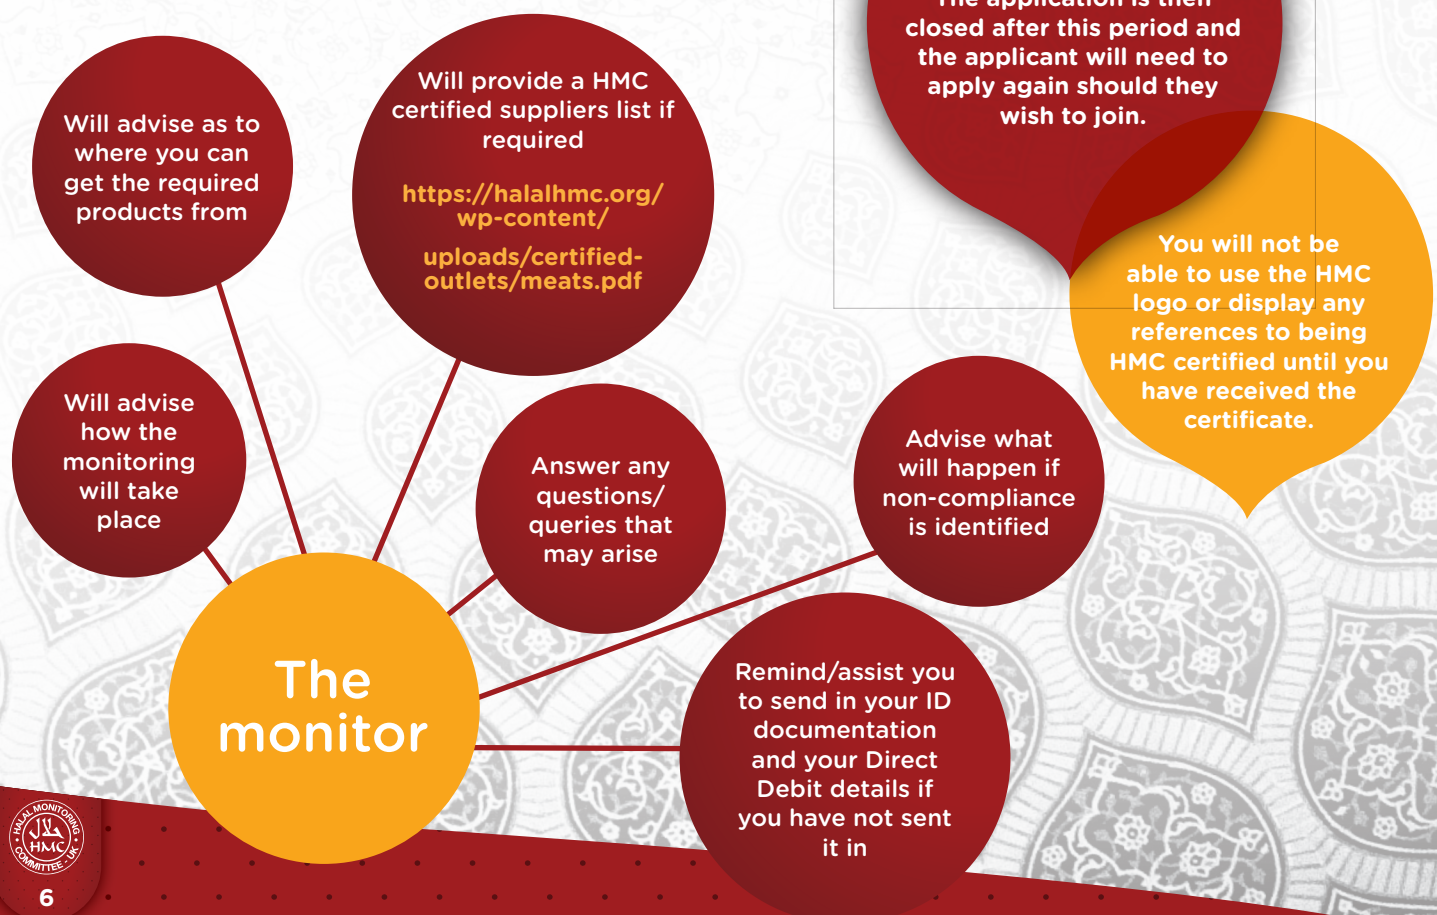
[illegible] closed after this period and the applicant will need to apply again should they wish to join.

You will not be able to use the HMC logo or display any references to being HMC certified until you have received the certificate.

Will advise as to where you can get the required products from

Will provide a HMC certified suppliers list if required

https://halalhmc.org/wp-content/

uploads/certified-outlets/meats.pdf

Will advise how the monitoring will take place

Answer any questions/ queries that may arise

Advise what will happen if non-compliance is identified

The monitor

Remind/assist you to send in your ID documentation and your Direct Debit details if you have not sent it in

HALAL MONITORING COMMITTEE · UK HMC حلال

6